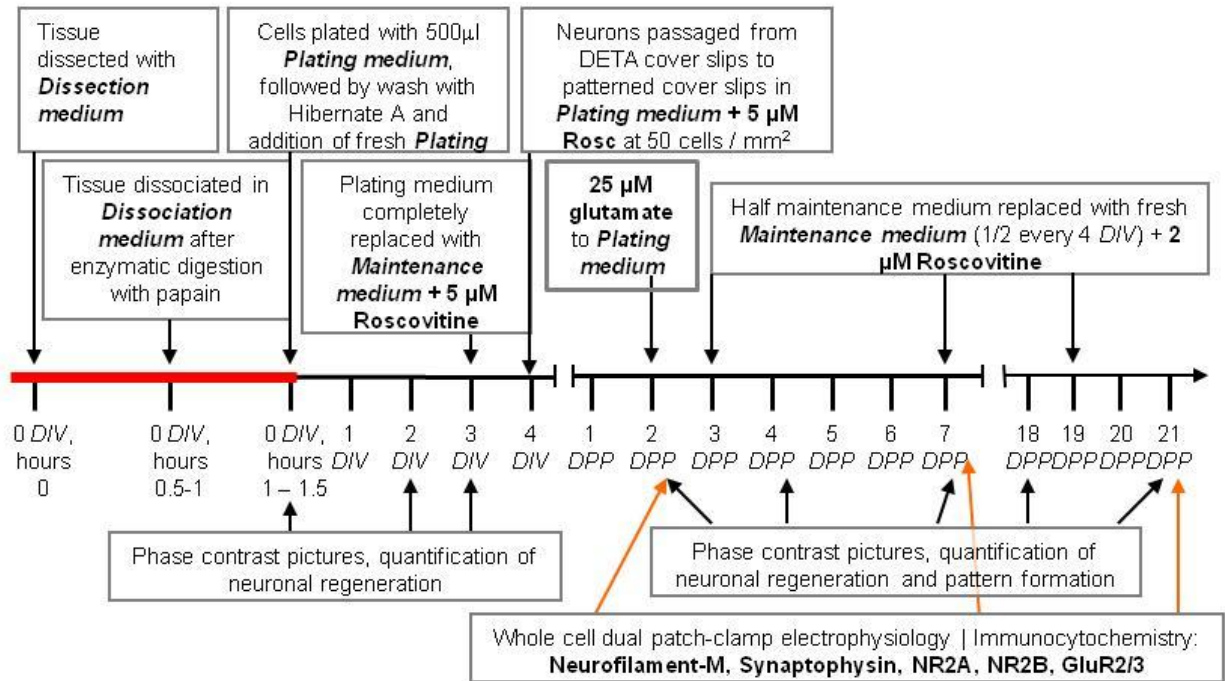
Tissue dissected with ***Dissection medium***

Cells plated with 500µl ***Plating medium***, followed by wash with Hibernate A and addition of fresh ***Plating***

Neurons passaged from DETA cover slips to patterned cover slips in ***Plating medium* + 5 µM Rosc** at 50 cells / mm$^2$

Tissue dissociated in ***Dissociation medium*** after enzymatic digestion with papain

Plating medium completely replaced with ***Maintenance medium* + 5 µM Roscovitine**

**25 µM glutamate** to ***Plating medium***

Half maintenance medium replaced with fresh ***Maintenance medium*** (1/2 every 4 *DIV*) + **2 µM Roscovitine**

0 *DIV*, hours 0

0 *DIV*, hours 0.5-1

0 *DIV*, hours 1 – 1.5

1 *DIV*

2 *DIV*

3 *DIV*

4 *DIV*

1 *DPP*

2 *DPP*

3 *DPP*

4 *DPP*

5 *DPP*

6 *DPP*

7 *DPP*

18 *DPP*

19 *DPP*

20 *DPP*

21 *DPP*

Phase contrast pictures, quantification of neuronal regeneration

Phase contrast pictures, quantification of neuronal regeneration and pattern formation

Whole cell dual patch-clamp electrophysiology | Immunocytochemistry: **Neurofilament-M, Synaptophysin, NR2A, NR2B, GluR2/3**